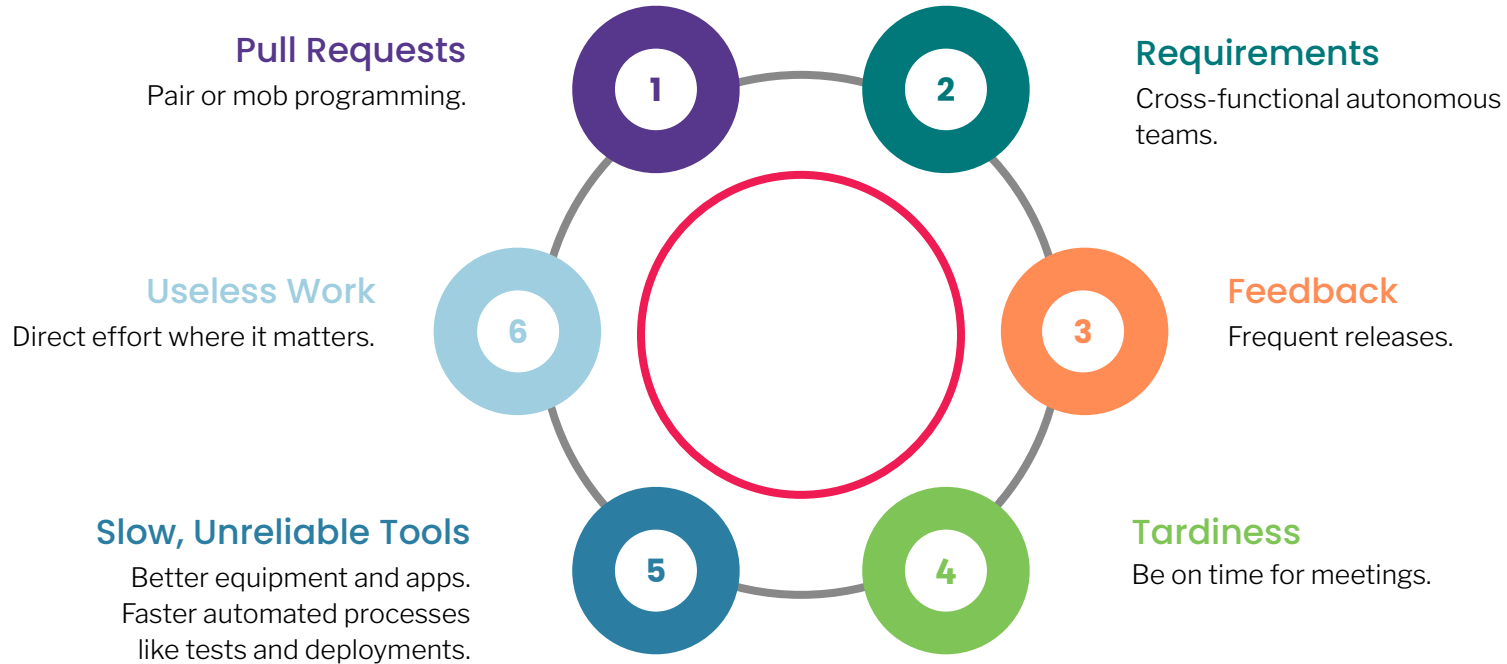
1
Pull Requests
Pair or mob programming.

2
Requirements
Cross-functional autonomous teams.

3
Feedback
Frequent releases.

4
Tardiness
Be on time for meetings.

5
Slow, Unreliable Tools
Better equipment and apps. Faster automated processes like tests and deployments.

6
Useless Work
Direct effort where it matters.